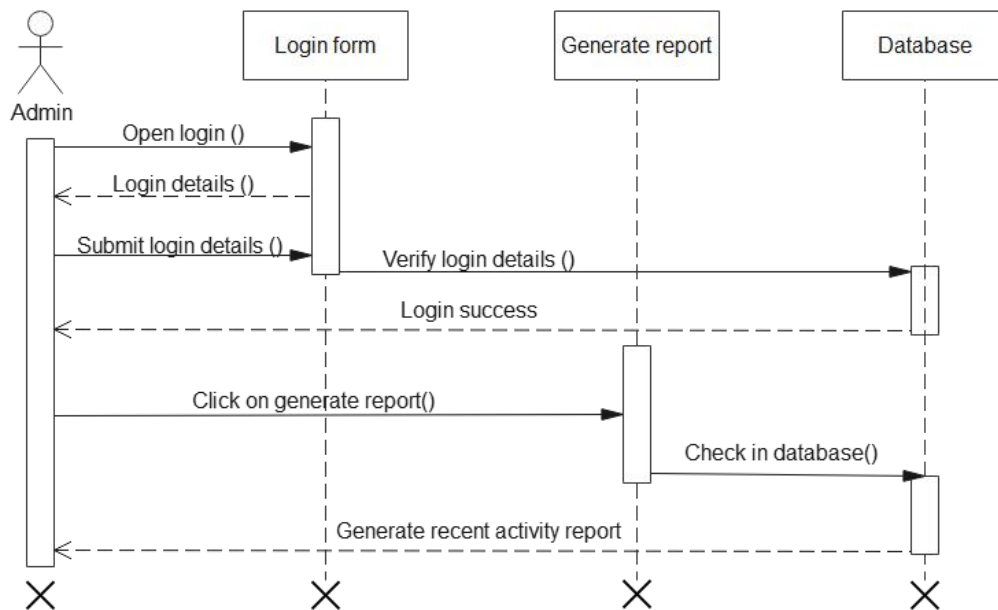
Admin

Login form

Generate report

Database

Open login ()

Login details ()

Submit login details ()

Verify login details ()

Login success

Click on generate report()

Check in database()

Generate recent activity report